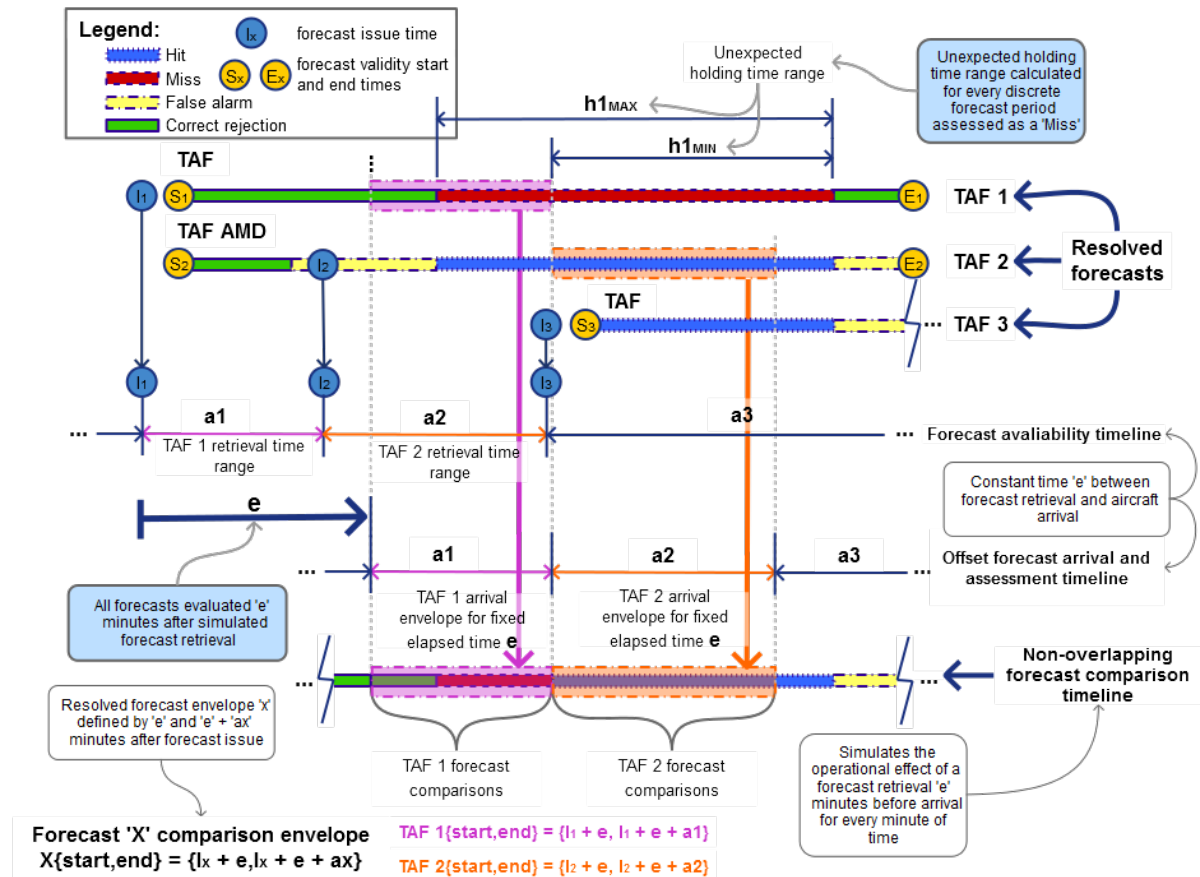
Legend:
Hit
Miss
False alarm
Correct rejection
$I_x$ forecast issue time
$S_x$ $E_x$ forecast validity start and end times

Unexpected holding time range

Unexpected holding time range calculated for every discrete forecast period assessed as a 'Miss'

$h1_{MAX}$

$h1_{MIN}$

TAF

$I_1$ $S_1$ $E_1$ TAF 1

TAF AMD

$S_2$ $I_2$ $E_2$ TAF 2

Resolved forecasts

TAF

$I_3$ $S_3$ TAF 3

$I_1$ $I_2$ $I_3$

a1 a2 a3

TAF 1 retrieval time range

TAF 2 retrieval time range

Forecast avaliability timeline

Constant time 'e' between forecast retrieval and aircraft arrival

e

a1 a2 a3

Offset forecast arrival and assessment timeline

All forecasts evaluated 'e' minutes after simulated forecast retrieval

TAF 1 arrival envelope for fixed elapsed time e

TAF 2 arrival envelope for fixed elapsed time e

Non-overlapping forecast comparison timeline

Resolved forecast envelope 'x' defined by 'e' and 'e' + 'ax' minutes after forecast issue

TAF 1 forecast comparisons

TAF 2 forecast comparisons

Simulates the operational effect of a forecast retrieval 'e' minutes before arrival for every minute of time

Forecast 'X' comparison envelope
X{start,end} = {$I_x$ + e,$I_x$ + e + ax}

TAF 1{start,end} = {$I_1$ + e, $I_1$ + e + a1}

TAF 2{start,end} = {$I_2$ + e, $I_2$ + e + a2}